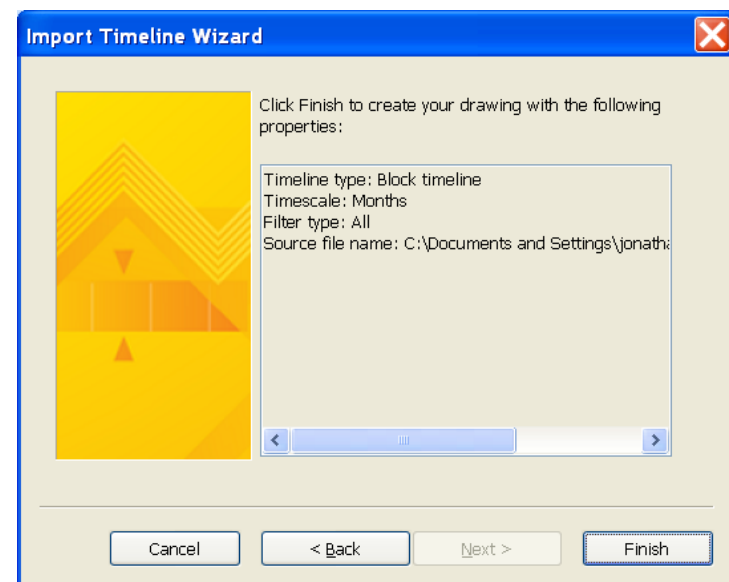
Import Timeline Wizard

Click Finish to create your drawing with the following properties:

Timeline type: Block timeline
Timescale: Months
Filter type: All
Source file name: C:\Documents and Settings\jonath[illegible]

Cancel

< Back

Next >

Finish